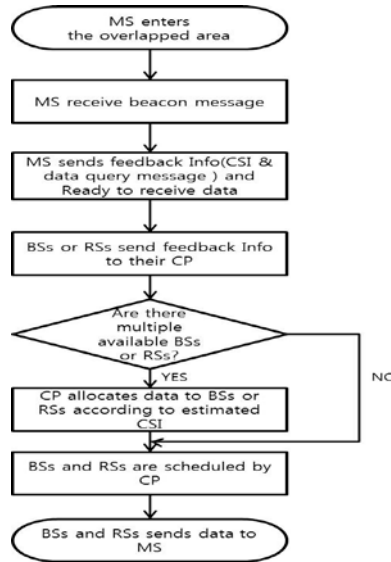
MS enters the overlapped area

MS receive beacon message

MS sends feedback Info(CSI & data query message ) and Ready to receive data

BSs or RSs send feedback Info to their CP

Are there multiple available BSs or RSs?

YES

NO

CP allocates data to BSs or RSs according to estimated CSI

BSs and RSs are scheduled by CP

BSs and RSs sends data to MS